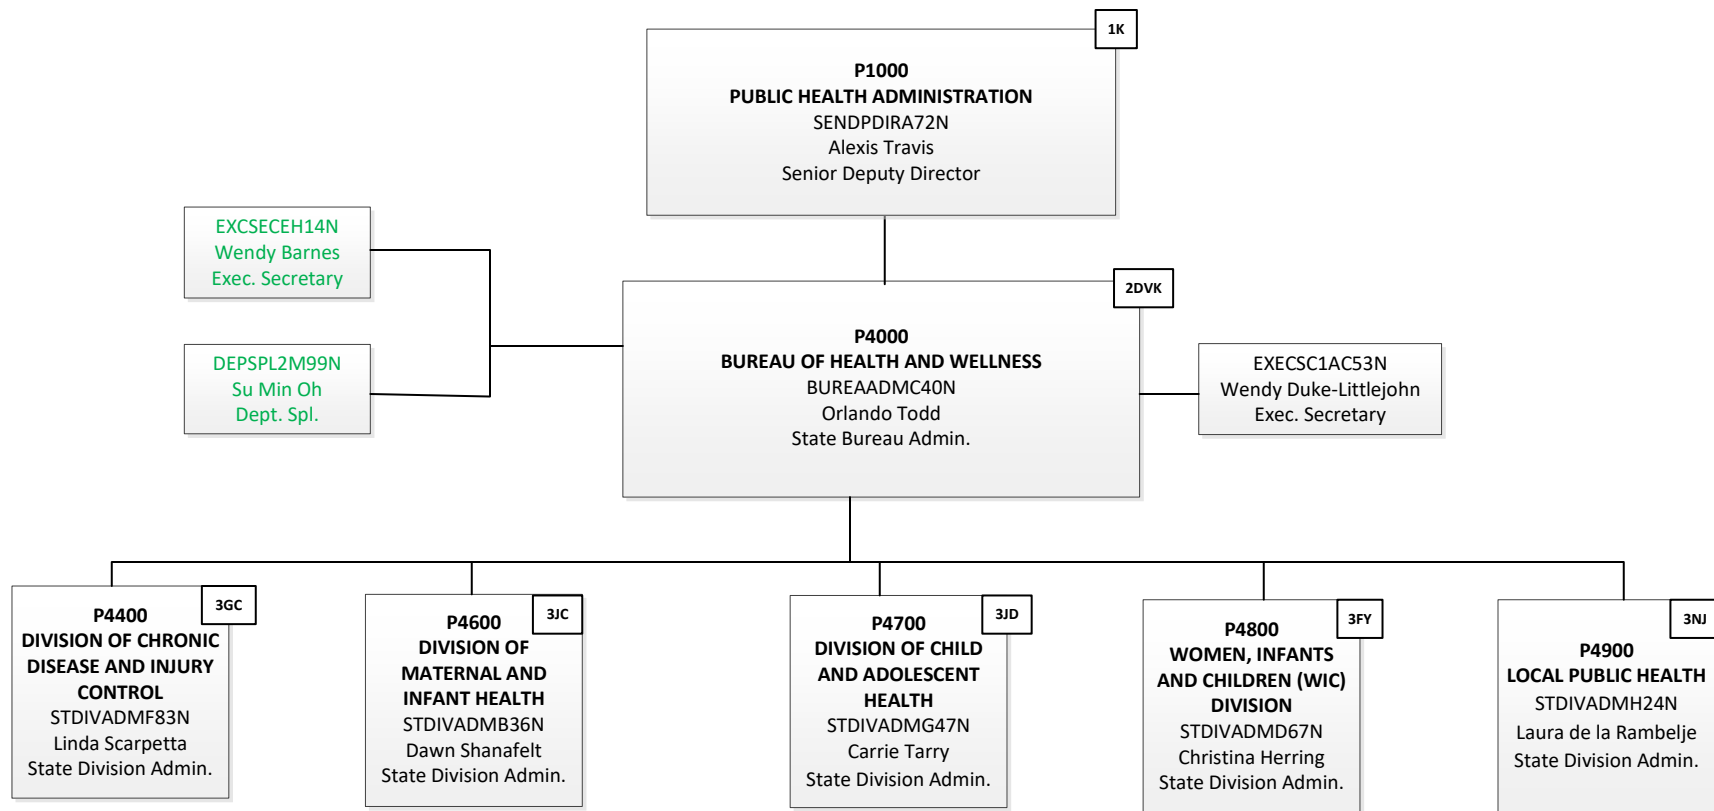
1K

P1000
PUBLIC HEALTH ADMINISTRATION
SENDPDIRA72N
Alexis Travis
Senior Deputy Director

EXCSECEH14N
Wendy Barnes
Exec. Secretary

DEPSPL2M99N
Su Min Oh
Dept. Spl.

2DVK

P4000
BUREAU OF HEALTH AND WELLNESS
BUREAADMC40N
Orlando Todd
State Bureau Admin.

EXECSC1AC53N
Wendy Duke-Littlejohn
Exec. Secretary

3GC

P4400
DIVISION OF CHRONIC DISEASE AND INJURY CONTROL
STDIVADMF83N
Linda Scarpetta
State Division Admin.

3JC

P4600
DIVISION OF MATERNAL AND INFANT HEALTH
STDIVADMB36N
Dawn Shanafelt
State Division Admin.

3JD

P4700
DIVISION OF CHILD AND ADOLESCENT HEALTH
STDIVADMG47N
Carrie Tarry
State Division Admin.

3FY

P4800
WOMEN, INFANTS AND CHILDREN (WIC) DIVISION
STDIVADMD67N
Christina Herring
State Division Admin.

3NJ

P4900
LOCAL PUBLIC HEALTH
STDIVADMH24N
Laura de la Rambelje
State Division Admin.